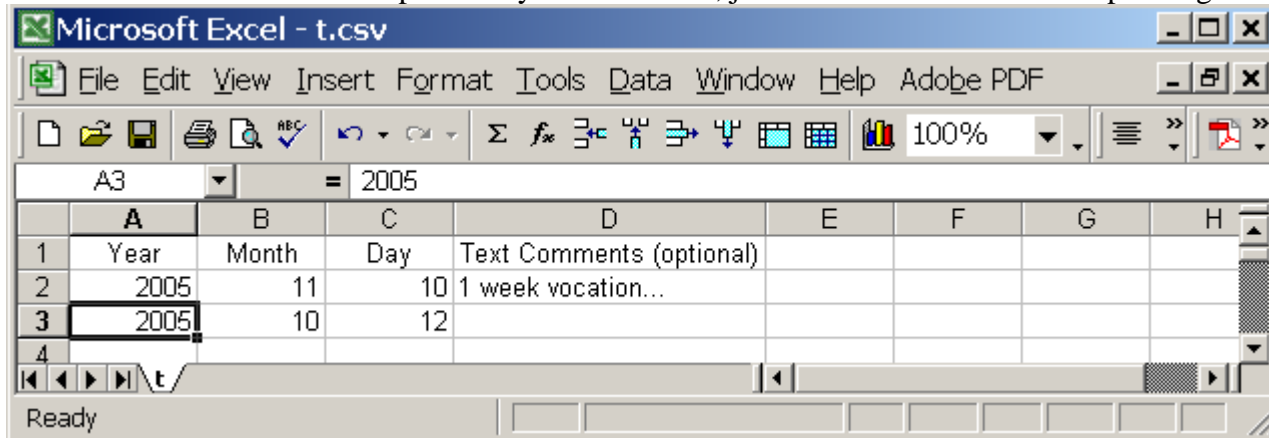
Microsoft Excel - t.csv

File Edit View Insert Format Tools Data Window Help Adobe PDF

100%

A3 = 2005

| | A | B | C | D | E | F | G | H |
|---|---|---|---|---|---|---|---|---|
| 1 | Year | Month | Day | Text Comments (optional) | | | | |
| 2 | 2005 | 11 | 10 | 1 week vocation... | | | | |
| 3 | 2005 | 10 | 12 | | | | | |
| 4 | | | | | | | | |

t

Ready